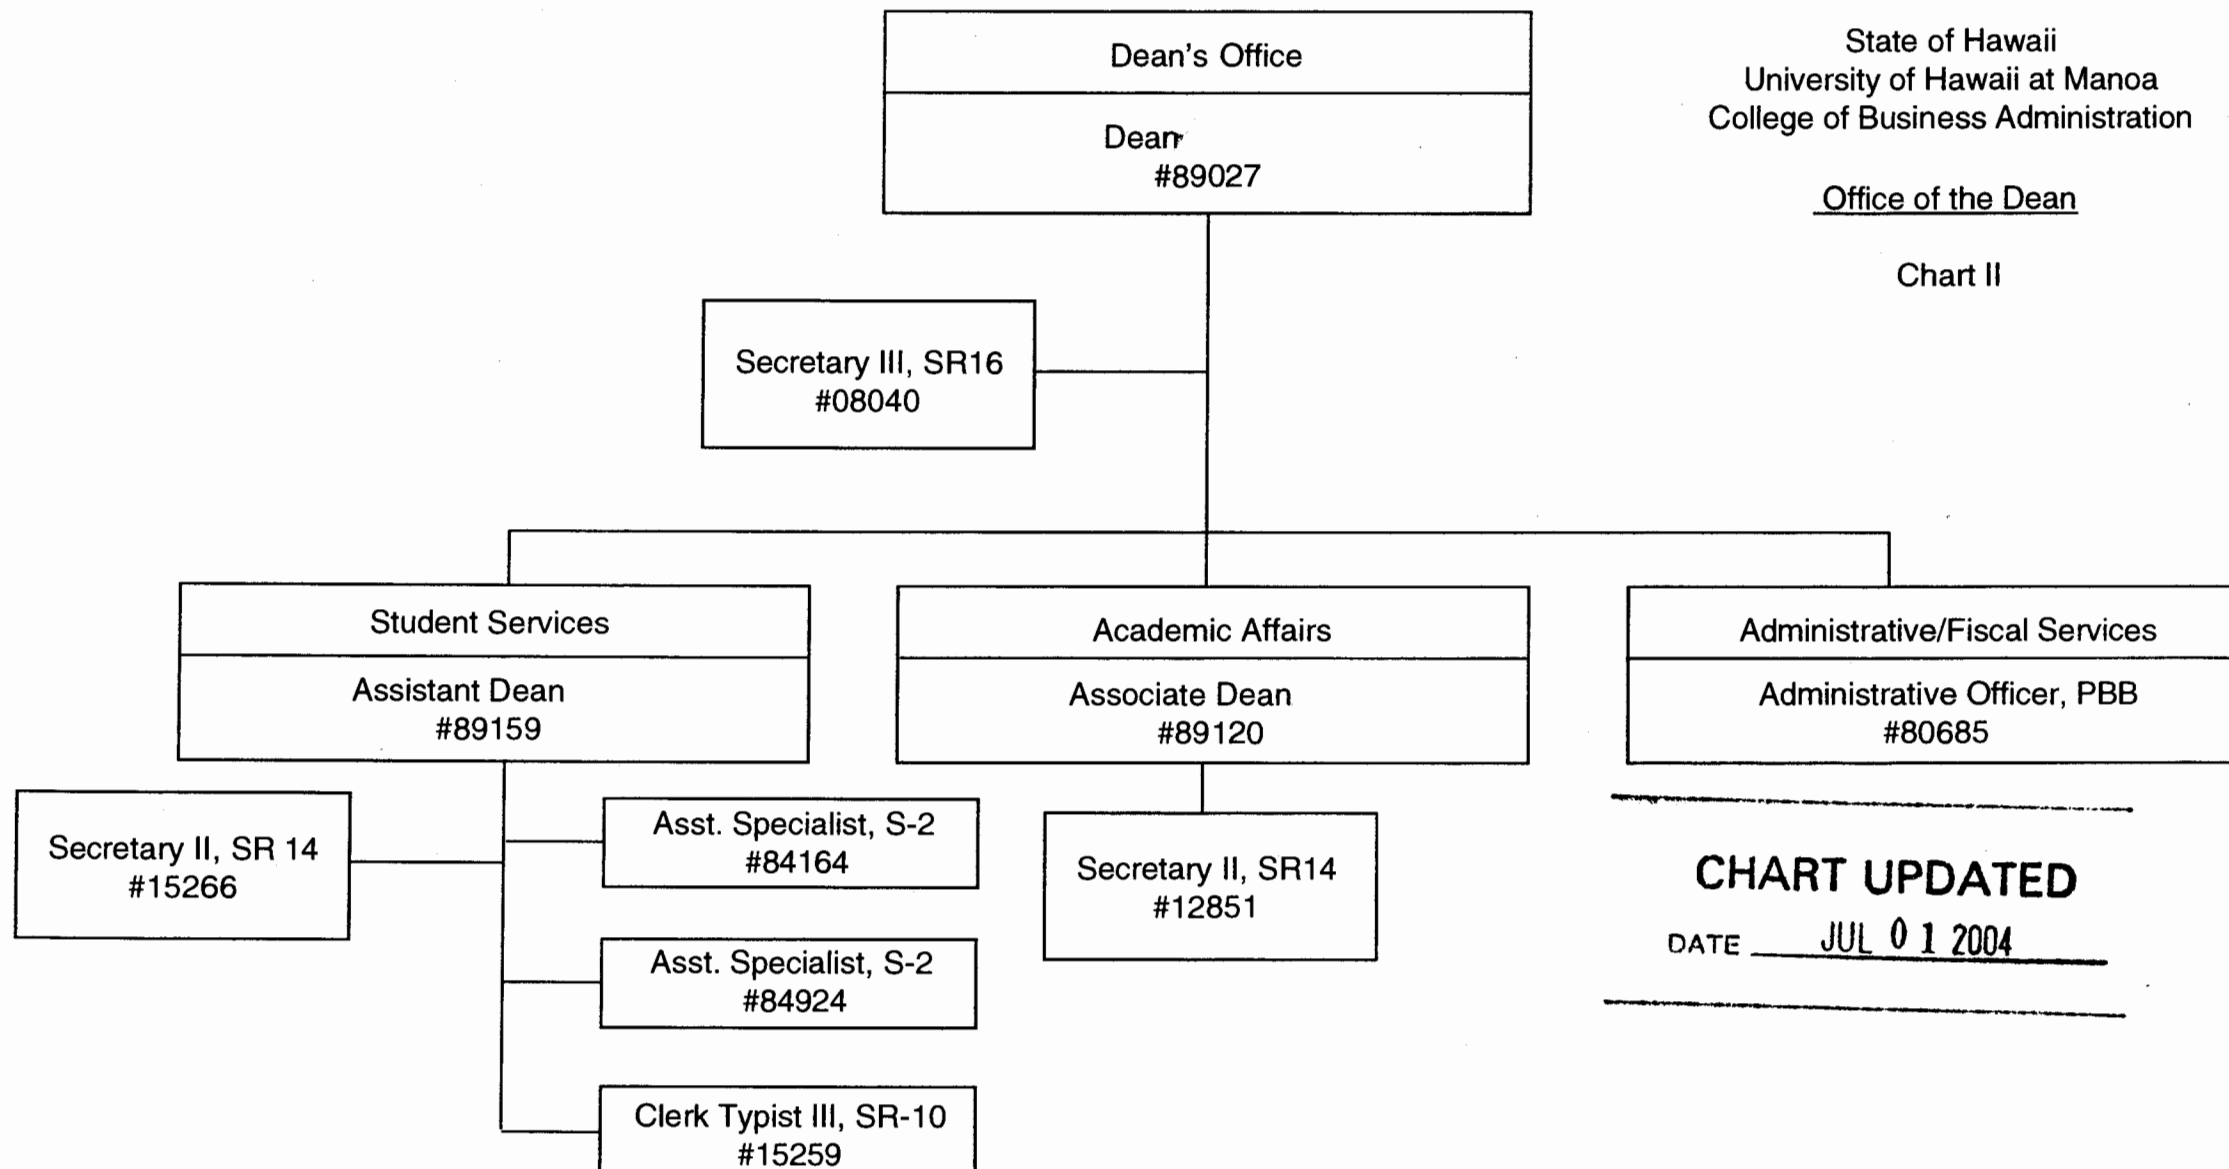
State of Hawaii
University of Hawaii at Manoa
College of Business Administration

Office of the Dean

Chart II

Dean's Office

Dean
#89027

Secretary III, SR16
#08040

Student Services

Assistant Dean
#89159

Academic Affairs

Associate Dean
#89120

Administrative/Fiscal Services

Administrative Officer, PBB
#80685

Secretary II, SR 14
#15266

Asst. Specialist, S-2
#84164

Asst. Specialist, S-2
#84924

Clerk Typist III, SR-10
#15259

Secretary II, SR14
#12851

CHART UPDATED
DATE JUL 0 1 2004